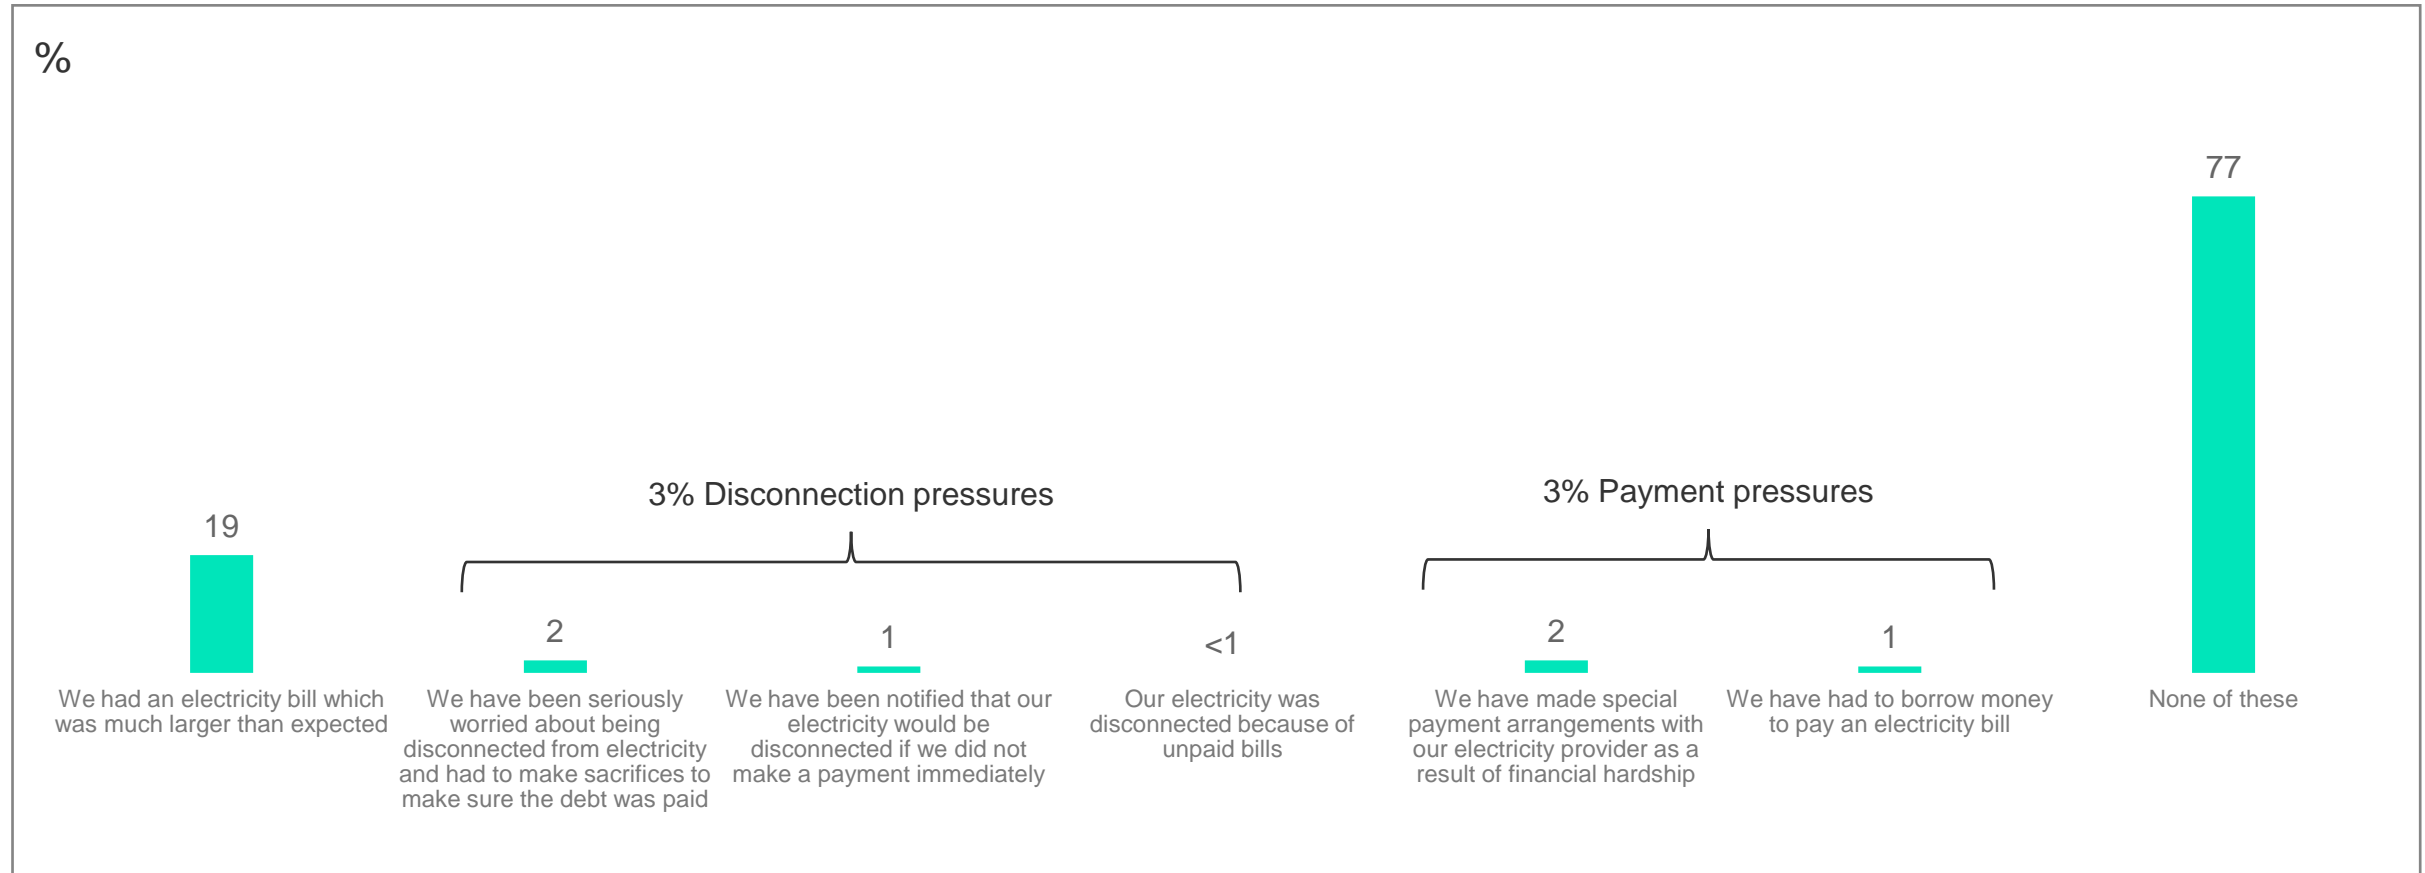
%

77

3% Disconnection pressures

3% Payment pressures

19

2

1

<1

2

1

We had an electricity bill which was much larger than expected

We have been seriously worried about being disconnected from electricity and had to make sacrifices to make sure the debt was paid

We have been notified that our electricity would be disconnected if we did not make a payment immediately

Our electricity was disconnected because of unpaid bills

We have made special payment arrangements with our electricity provider as a result of financial hardship

We have had to borrow money to pay an electricity bill

None of these